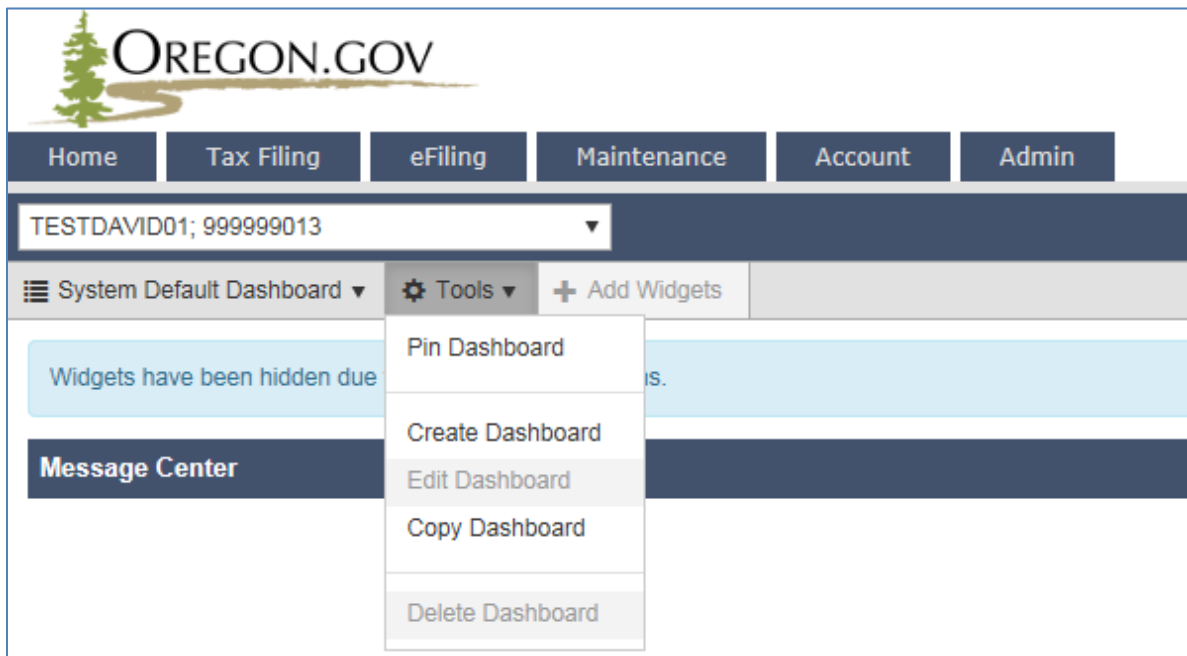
OREGON.GOV

Home
Tax Filing
eFiling
Maintenance
Account
Admin

TESTDAVID01; 999999013 ▼

System Default Dashboard ▾
Tools ▾
+ Add Widgets

Widgets have been hidden due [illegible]s.

Message Center

Pin Dashboard
Create Dashboard
Edit Dashboard
Copy Dashboard
Delete Dashboard